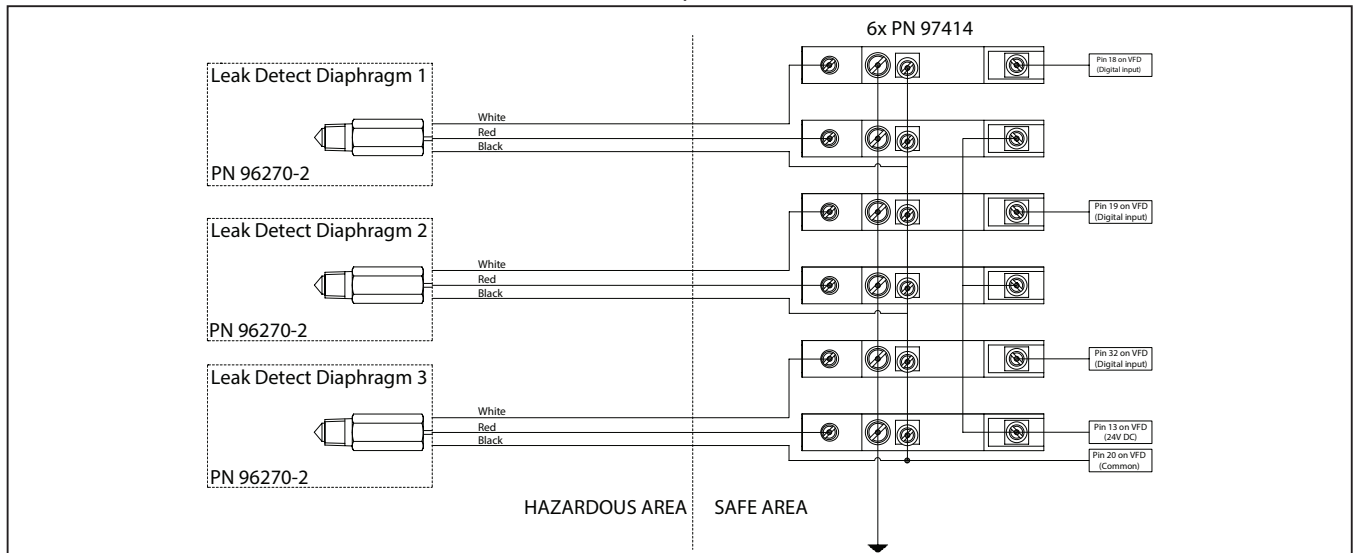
6x PN 97414

Leak Detect Diaphragm 1

White
Red
Black

PN 96270-2

Leak Detect Diaphragm 2

White
Red
Black

PN 96270-2

Leak Detect Diaphragm 3

White
Red
Black

PN 96270-2

Pin 18 on VFD (Digital input)

Pin 19 on VFD (Digital input)

Pin 32 on VFD (Digital input)

Pin 13 on VFD (24V DC)

Pin 20 on VFD (Common)

HAZARDOUS AREA

SAFE AREA